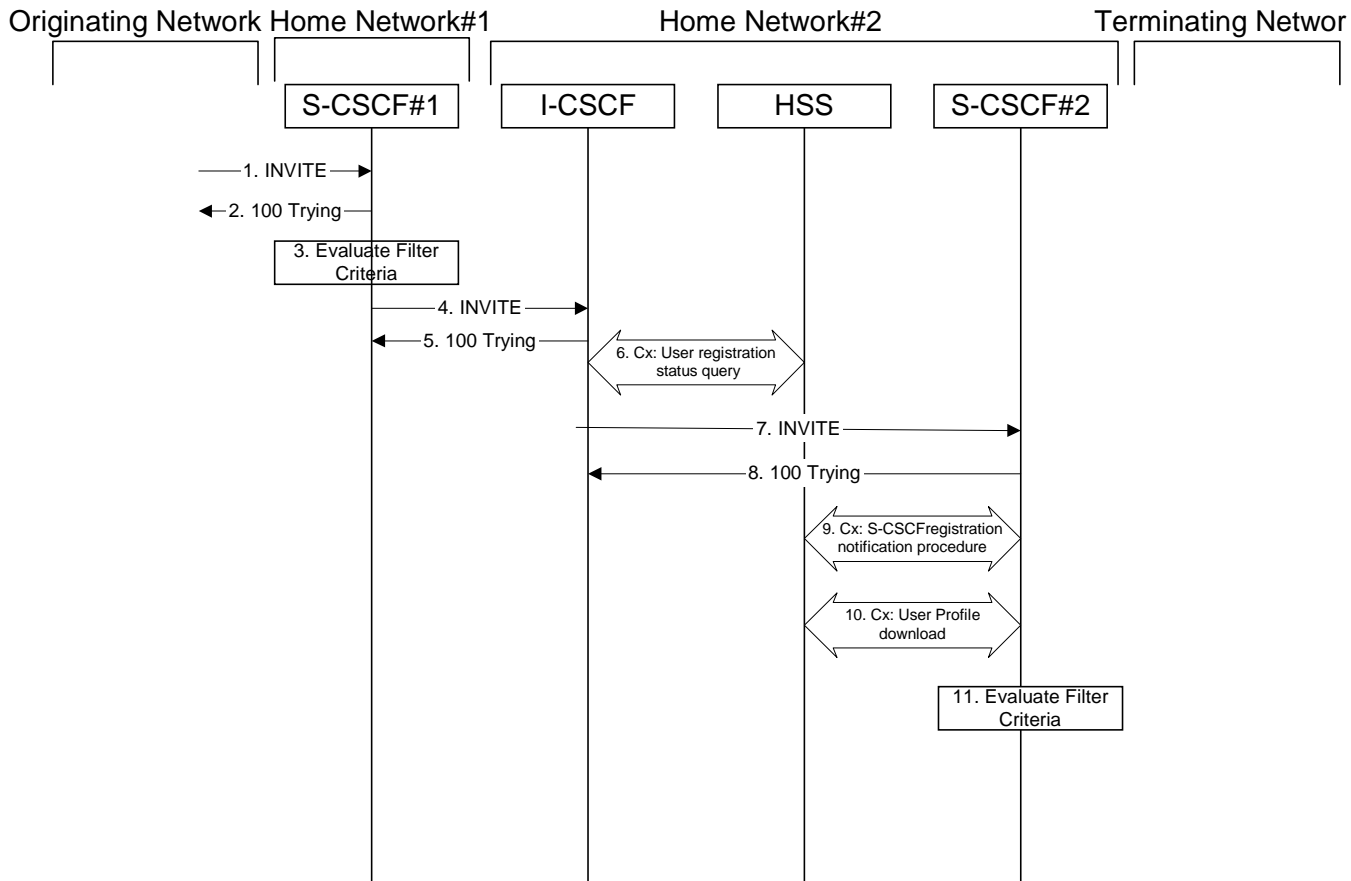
Originating Network Home Network#1 Home Network#2 Terminating Networ

S-CSCF#1 I-CSCF HSS S-CSCF#2

1. INVITE

2. 100 Trying

3. Evaluate Filter Criteria

4. INVITE

5. 100 Trying

6. Cx: User registration status query

7. INVITE

8. 100 Trying

9. Cx: S-CSCFregistration notification procedure

10. Cx: User Profile download

11. Evaluate Filter Criteria